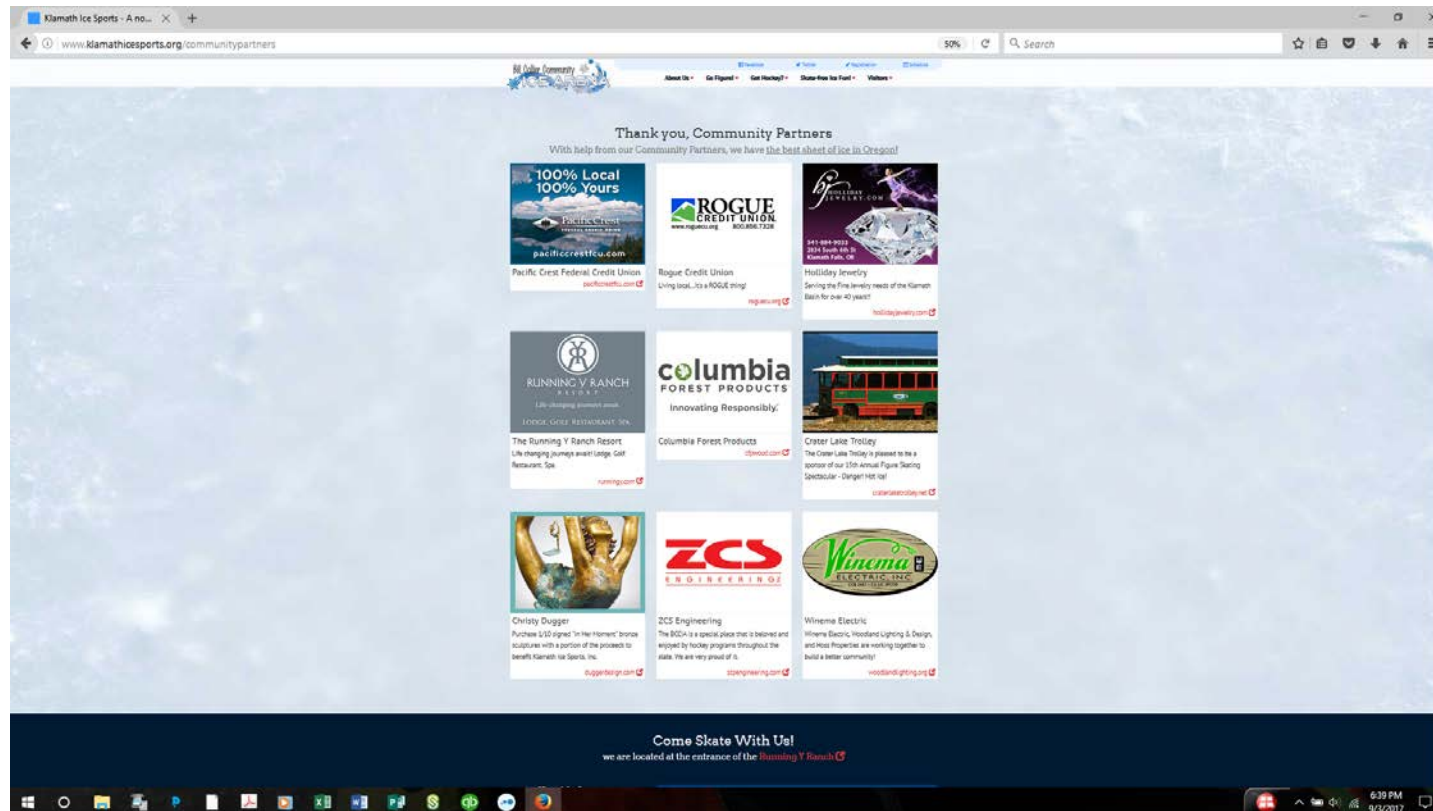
Klamath Ice Sports - A no... × +

www.klamathicesports.org/communitypartners

50% Search

Bill Collier Community Ice Arena

Facebook Twitter Registration Schedule

About Us Go Figure! Got Hockey? Stress-free Ice Fun! Visitors

Thank you, Community Partners

With help from our Community Partners, we have the best sheet of ice in Oregon!

100% Local 100% Yours
Pacific Crest
pacificcrestfcu.com

Pacific Crest Federal Credit Union
pacificcrestfcu.com

ROGUE CREDIT UNION
www.roguecu.org 800.856.7328

Rogue Credit Union
Living local...it's a ROGUE thing!
roguecu.org

HOLLIDAY JEWELRY.COM
541-884-9033
2824 South 6th St
Klamath Falls, OR

Holliday Jewelry
Serving the Fine Jewelry needs of the Klamath Basin for over 40 years!!
hollidayjewelry.com

RUNNING Y RANCH RESORT
Life changing journeys await
LODGE. GOLF. RESTAURANT. SPA.

The Running Y Ranch Resort
Life changing journeys await! Lodge. Golf Restaurant. Spa.
runningy.com

columbia FOREST PRODUCTS
Innovating Responsibly.

Columbia Forest Products
cfpwood.com

Crater Lake Trolley
The Crater Lake Trolley is pleased to be a sponsor of our 15th Annual Figure Skating Spectacular - Danger! Hot Ice!
craterlaketrolley.net

Christy Dugger
Purchase 1/10 signed "In Her Moment" bronze sculptures with a portion of the proceeds to benefit Klamath Ice Sports, Inc.
duggerdesign.com

ZCS ENGINEERING
ZCS Engineering
The BCCIA is a special place that is beloved and enjoyed by hockey programs throughout the state. We are very proud of it.
zcsengineering.com

Winema ELECTRIC INC
Winema Electric
Winema Electric, Woodland Lighting & Design, and Moss Properties are working together to build a better community!
woodlandlighting.org

Come Skate With Us!
we are located at the entrance of the Running Y Ranch

6:39 PM
9/3/2017